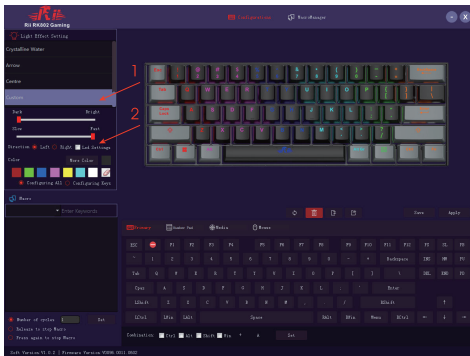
RK
Rk RK862 Gaming
Configurations
Macro Manager
Light Effect Setting
Crystalline Water
Arrow
Combo
Custom
1
2
Dark
Bright
Slow
Fast
Direction
Left
Right
Led Settings
Color
More Color
Configuring All
Configuring Keys
Macro
Enter Keywords
Number of cycles
Set
Release to stop Macro
Press again to stop Macro
Keyboard
Number Pad
Media
Mouse
Save
Apply
ESC
F1
F2
F3
F4
F5
F6
F7
F8
F9
F10
F11
F12
PS
SL
PB
`
1
2
3
4
5
6
7
8
9
0
-
=
Backspace
INS
HM
PU
Tab
Q
W
E
R
T
Y
U
I
O
P
[
]
\
DEL
END
PD
Caps
A
S
D
F
G
H
J
K
L
;
'
Enter
LShift
Z
X
C
V
B
N
M
,
.
/
RShift
LCtrl
LWin
LAlt
Space
RAlt
RWin
Menu
RCtrl
Combination
Ctrl
Alt
Shift
Win
+
A
Set
Soft Version V1.0.2 | Firmware Version V0006.0011.0002